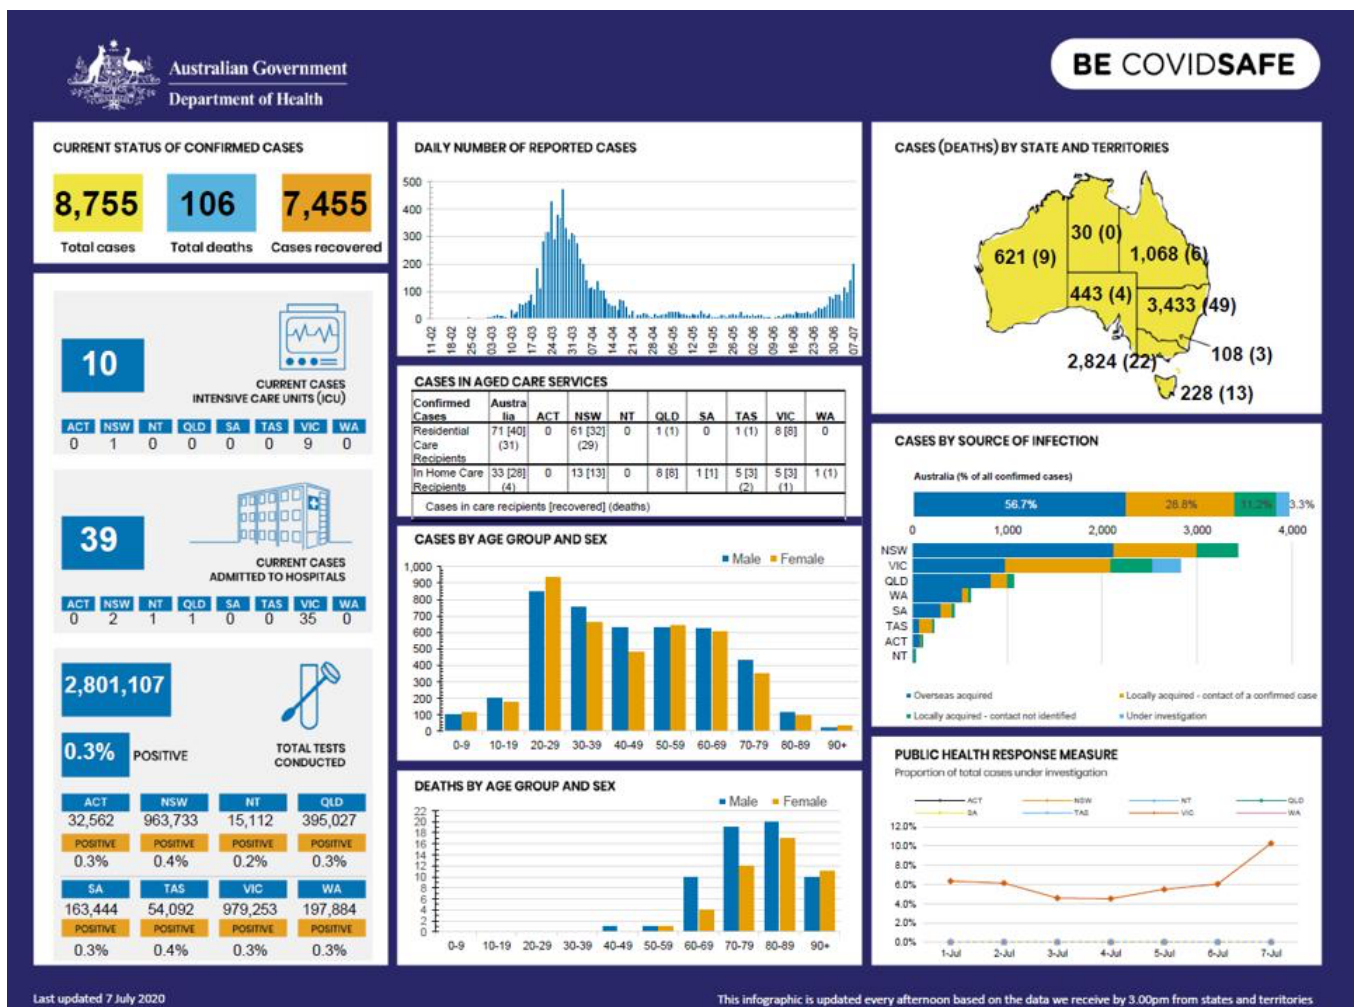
Australian Government
Department of Health

BE COVIDSAFE

CURRENT STATUS OF CONFIRMED CASES

8,755 Total cases
106 Total deaths
7,455 Cases recovered

10
CURRENT CASES INTENSIVE CARE UNITS (ICU)

| ACT | NSW | NT | QLD | SA | TAS | VIC | WA |
|---|---|---|---|---|---|---|---|
| 0 | 1 | 0 | 0 | 0 | 0 | 9 | 0 |

39
CURRENT CASES ADMITTED TO HOSPITALS

| ACT | NSW | NT | QLD | SA | TAS | VIC | WA |
|---|---|---|---|---|---|---|---|
| 0 | 2 | 1 | 1 | 0 | 0 | 35 | 0 |

2,801,107
TOTAL TESTS CONDUCTED
0.3% POSITIVE

| ACT | NSW | NT | QLD |
|---|---|---|---|
| 32,562 | 963,733 | 15,112 | 395,027 |
| POSITIVE | POSITIVE | POSITIVE | POSITIVE |
| 0.3% | 0.4% | 0.2% | 0.3% |

| SA | TAS | VIC | WA |
|---|---|---|---|
| 163,444 | 54,092 | 979,253 | 197,884 |
| POSITIVE | POSITIVE | POSITIVE | POSITIVE |
| 0.3% | 0.4% | 0.3% | 0.3% |

DAILY NUMBER OF REPORTED CASES
500 400 300 200 100 0
11-02 18-02 25-02 03-03 10-03 17-03 24-03 31-03 07-04 14-04 21-04 28-04 05-05 12-05 19-05 26-05 02-06 09-06 16-06 23-06 30-06 07-07

CASES IN AGED CARE SERVICES

| Confirmed Cases | Australia | ACT | NSW | NT | QLD | SA | TAS | VIC | WA |
|---|---|---|---|---|---|---|---|---|---|
| Residential Care Recipients | 71 [40] (31) | 0 | 61 [32] (29) | 0 | 1 (1) | 0 | 1 (1) | 8 [8] | 0 |
| In Home Care Recipients | 33 [28] (4) | 0 | 13 [13] | 0 | 8 [8] | 1 [1] | 5 [3] (2) | 5 [3] (1) | 1 (1) |

Cases in care recipients [recovered] (deaths)

CASES BY AGE GROUP AND SEX
Male Female
1,000 900 800 700 600 500 400 300 200 100 0
0-9 10-19 20-29 30-39 40-49 50-59 60-69 70-79 80-89 90+

DEATHS BY AGE GROUP AND SEX
Male Female
22 20 18 16 14 12 10 8 6 4 2 0
0-9 10-19 20-29 30-39 40-49 50-59 60-69 70-79 80-89 90+

CASES (DEATHS) BY STATE AND TERRITORIES
621 (9)
30 (0)
1,068 (6)
443 (4)
3,433 (49)
2,824 (22)
108 (3)
228 (13)

CASES BY SOURCE OF INFECTION
Australia (% of all confirmed cases)
56.7% 28.8% 11.2% 3.3%
0 1,000 2,000 3,000 4,000
NSW
VIC
QLD
WA
SA
TAS
ACT
NT
Overseas acquired
Locally acquired - contact of a confirmed case
Locally acquired - contact not identified
Under investigation

PUBLIC HEALTH RESPONSE MEASURE
Proportion of total cases under investigation
ACT NSW NT QLD SA TAS VIC WA
12.0% 10.0% 8.0% 6.0% 4.0% 2.0% 0.0%
1-Jul 2-Jul 3-Jul 4-Jul 5-Jul 6-Jul 7-Jul

Last updated 7 July 2020
This infographic is updated every afternoon based on the data we receive by 3.00pm from states and territories